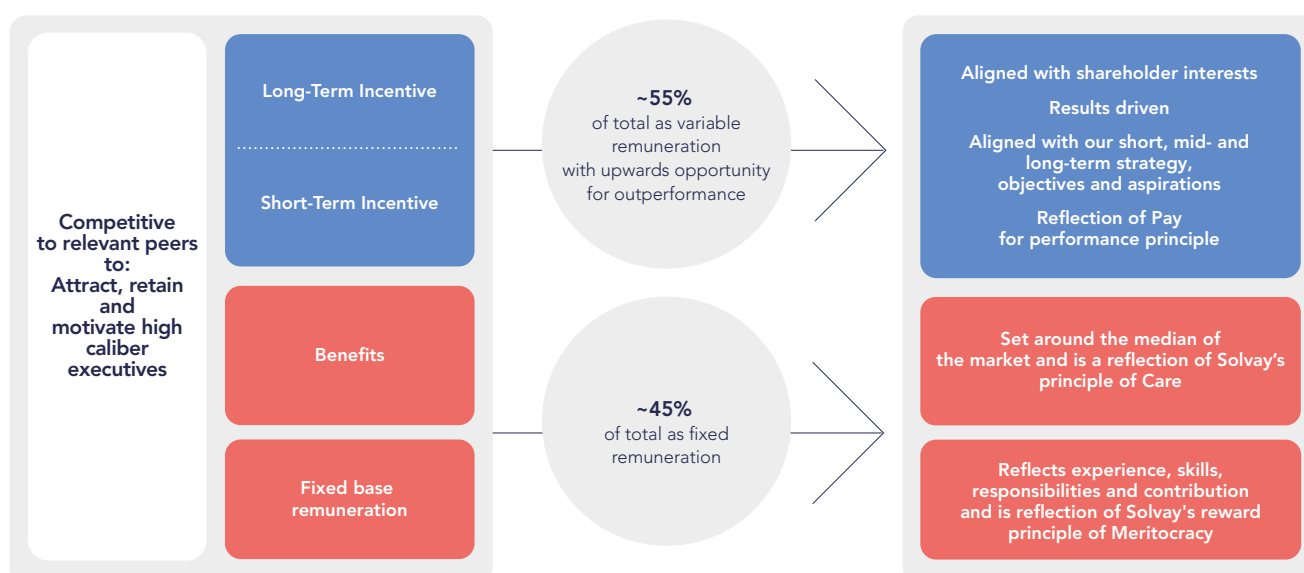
Competitive to relevant peers to: Attract, retain and motivate high caliber executives

Long-Term Incentive

Short-Term Incentive

Benefits

Fixed base remuneration

~55%
of total as variable remuneration with upwards opportunity for outperformance

~45%
of total as fixed remuneration

Aligned with shareholder interests

Results driven

Aligned with our short, mid- and long-term strategy, objectives and aspirations

Reflection of Pay for performance principle

Set around the median of the market and is a reflection of Solvay's principle of Care

Reflects experience, skills, responsibilities and contribution and is reflection of Solvay's reward principle of Meritocracy